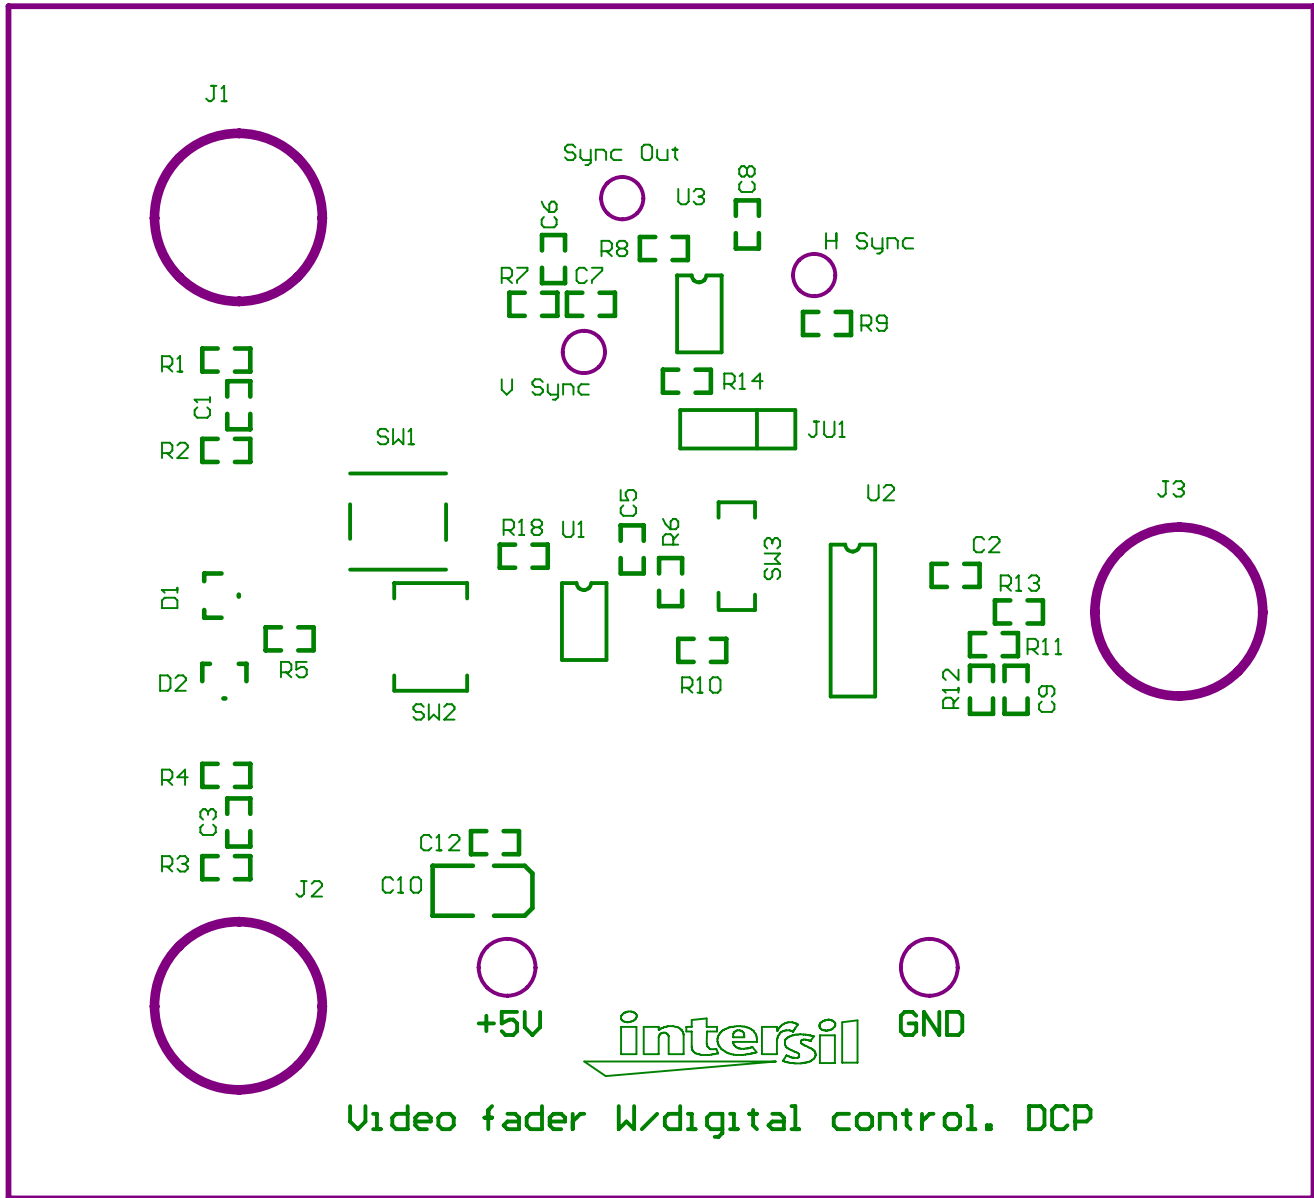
J1

Sync Out

U3

C8

C6

R8

H Sync

R7 C7

R9

R1

V Sync

R14

C1

JU1

R2

SW1

U2

J3

R18 U1

C5

R6

SW3

C2

D1

R13

R5

R11

D2

R10

R12

C9

SW2

R4

C3

C12

R3

J2

C10

+5V

intersil

GND

Video fader W/digital control. DCP